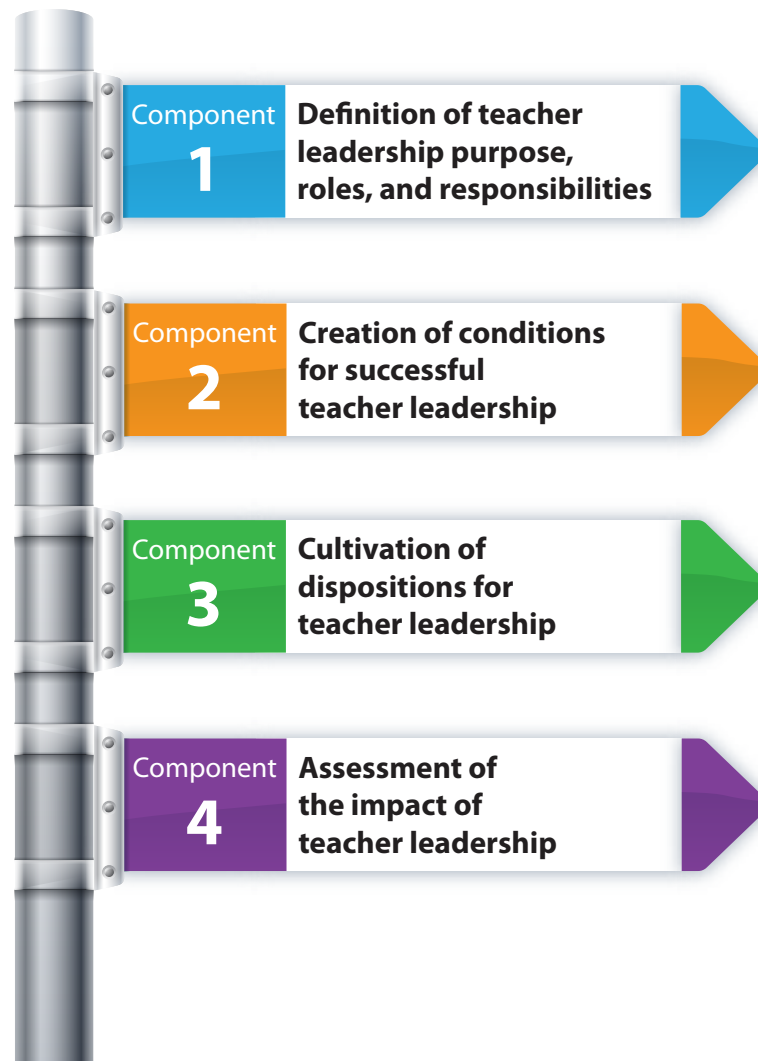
Component
1
Definition of teacher leadership purpose, roles, and responsibilities

Component
2
Creation of conditions for successful teacher leadership

Component
3
Cultivation of dispositions for teacher leadership

Component
4
Assessment of the impact of teacher leadership